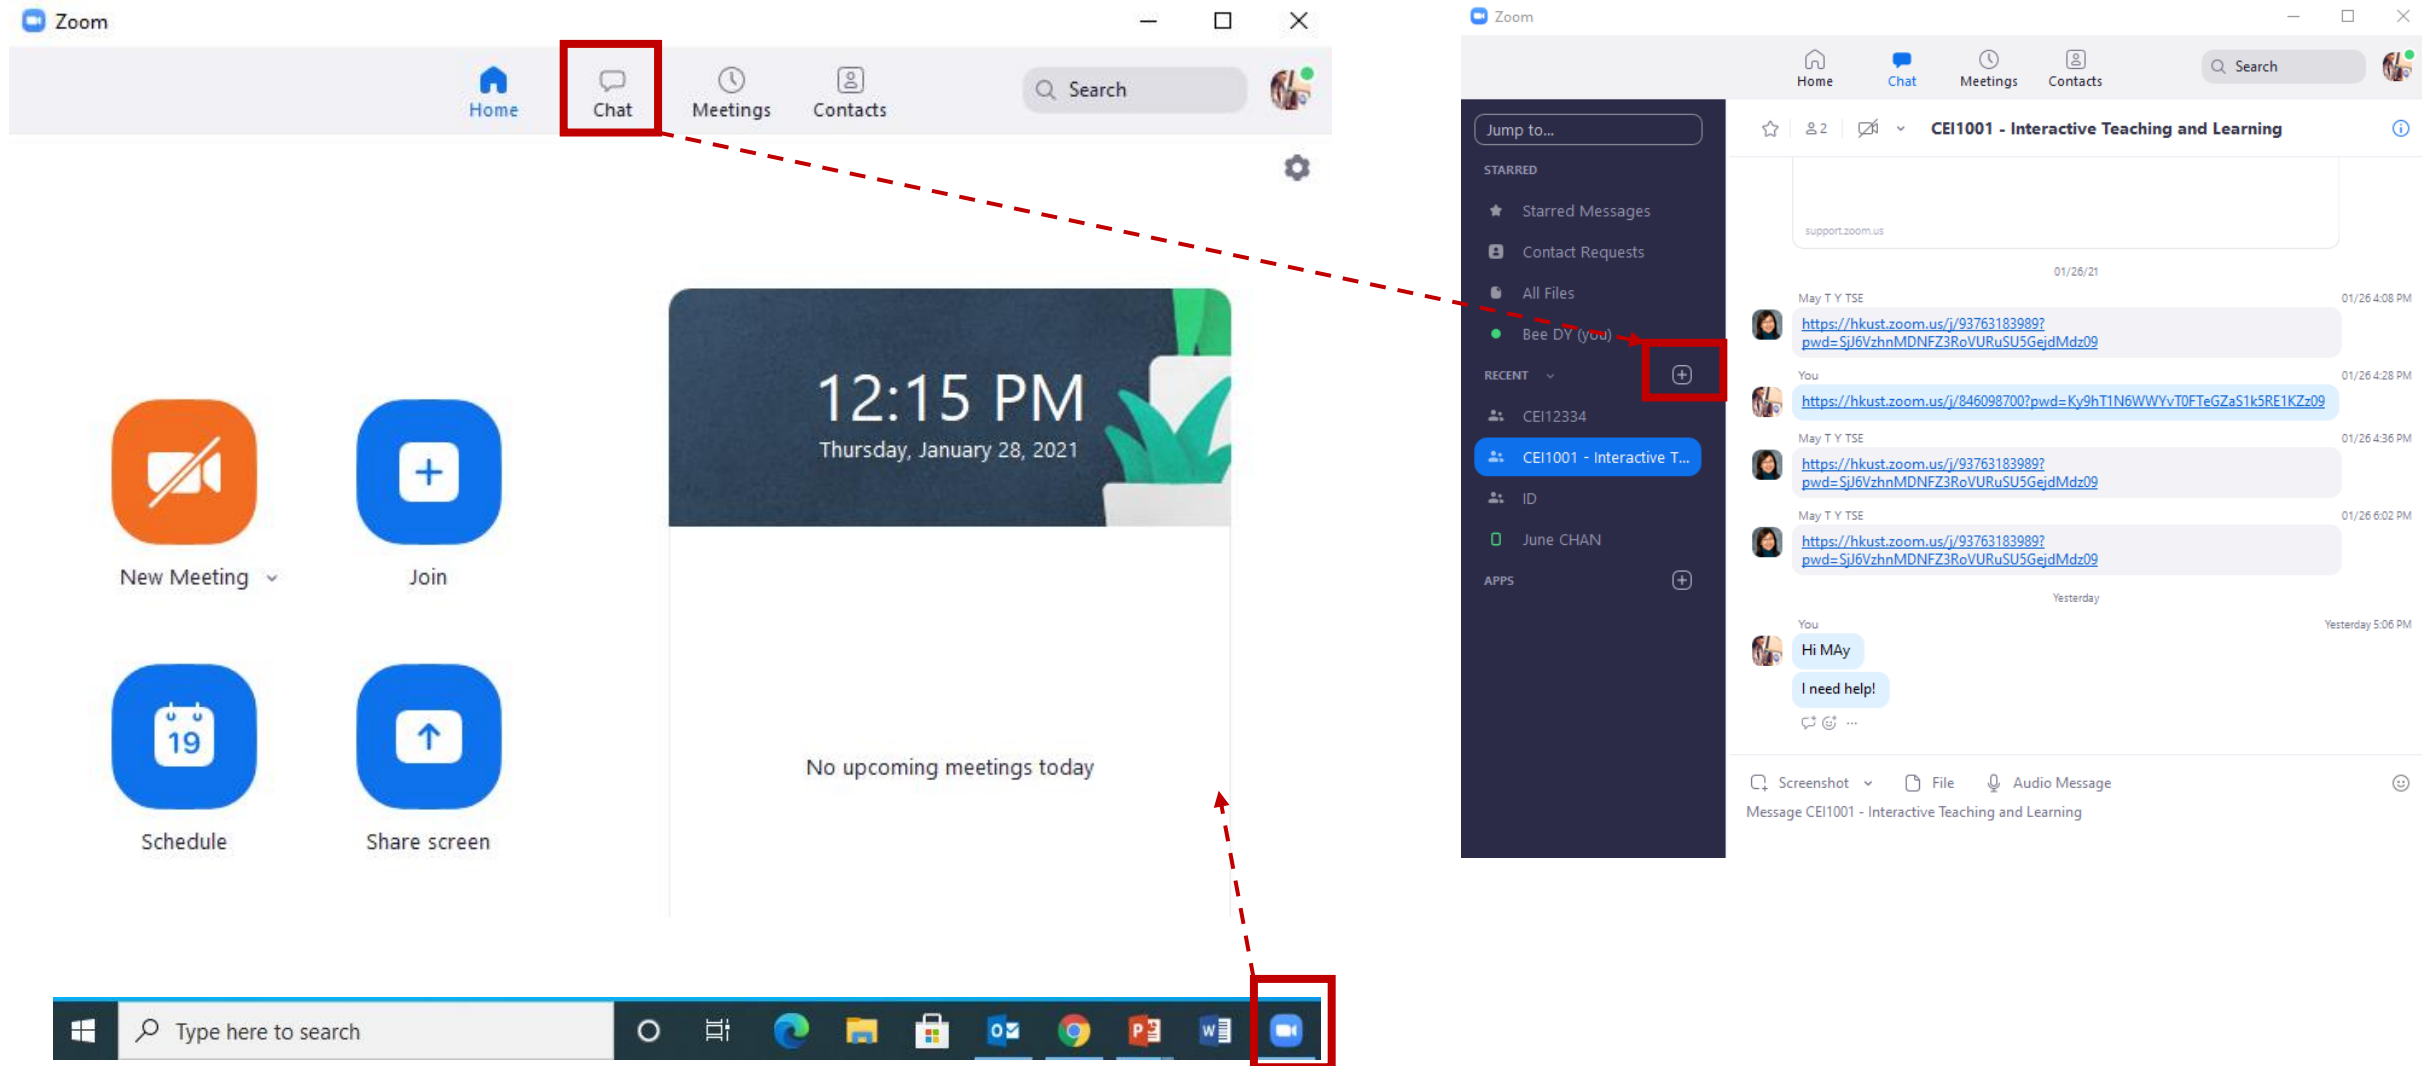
Zoom

Home Chat Meetings Contacts Search

12:15 PM
Thursday, January 28, 2021

New Meeting Join

Schedule Share screen

No upcoming meetings today

Type here to search

Zoom

Home Chat Meetings Contacts Search

Jump to...

STARRED

Starred Messages

Contact Requests

All Files

Bee DY (you)

RECENT

CEI12334

CEI1001 - Interactive T...

ID

June CHAN

APPS

2 CEI1001 - Interactive Teaching and Learning

support.zoom.us

01/26/21

May T Y TSE 01/26 4:08 PM
https://hkust.zoom.us/j/93763183989?pwd=SjJ6VzhnMDNFZ3RoVURuSU5GejdMdz09

You 01/26 4:28 PM
https://hkust.zoom.us/j/846098700?pwd=Ky9hT1N6WWYvT0FTeGZaS1k5RE1KZz09

May T Y TSE 01/26 4:36 PM
https://hkust.zoom.us/j/93763183989?pwd=SjJ6VzhnMDNFZ3RoVURuSU5GejdMdz09

May T Y TSE 01/26 6:02 PM
https://hkust.zoom.us/j/93763183989?pwd=SjJ6VzhnMDNFZ3RoVURuSU5GejdMdz09

Yesterday

You Yesterday 5:06 PM
Hi MAy
I need help!

Screenshot File Audio Message

Message CEI1001 - Interactive Teaching and Learning